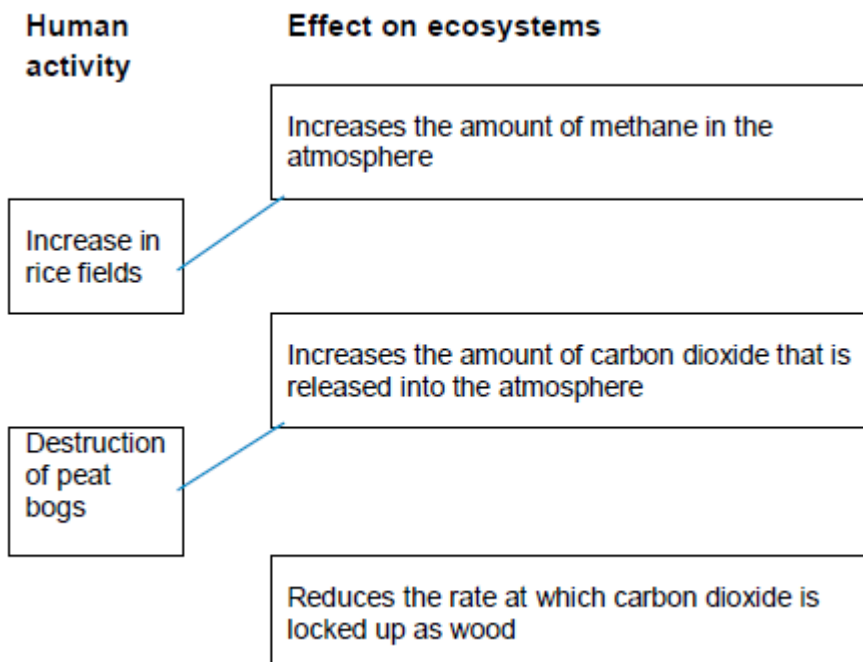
Human activity

Effect on ecosystems

Increases the amount of methane in the atmosphere

Increase in rice fields

Increases the amount of carbon dioxide that is released into the atmosphere

Destruction of peat bogs

Reduces the rate at which carbon dioxide is locked up as wood